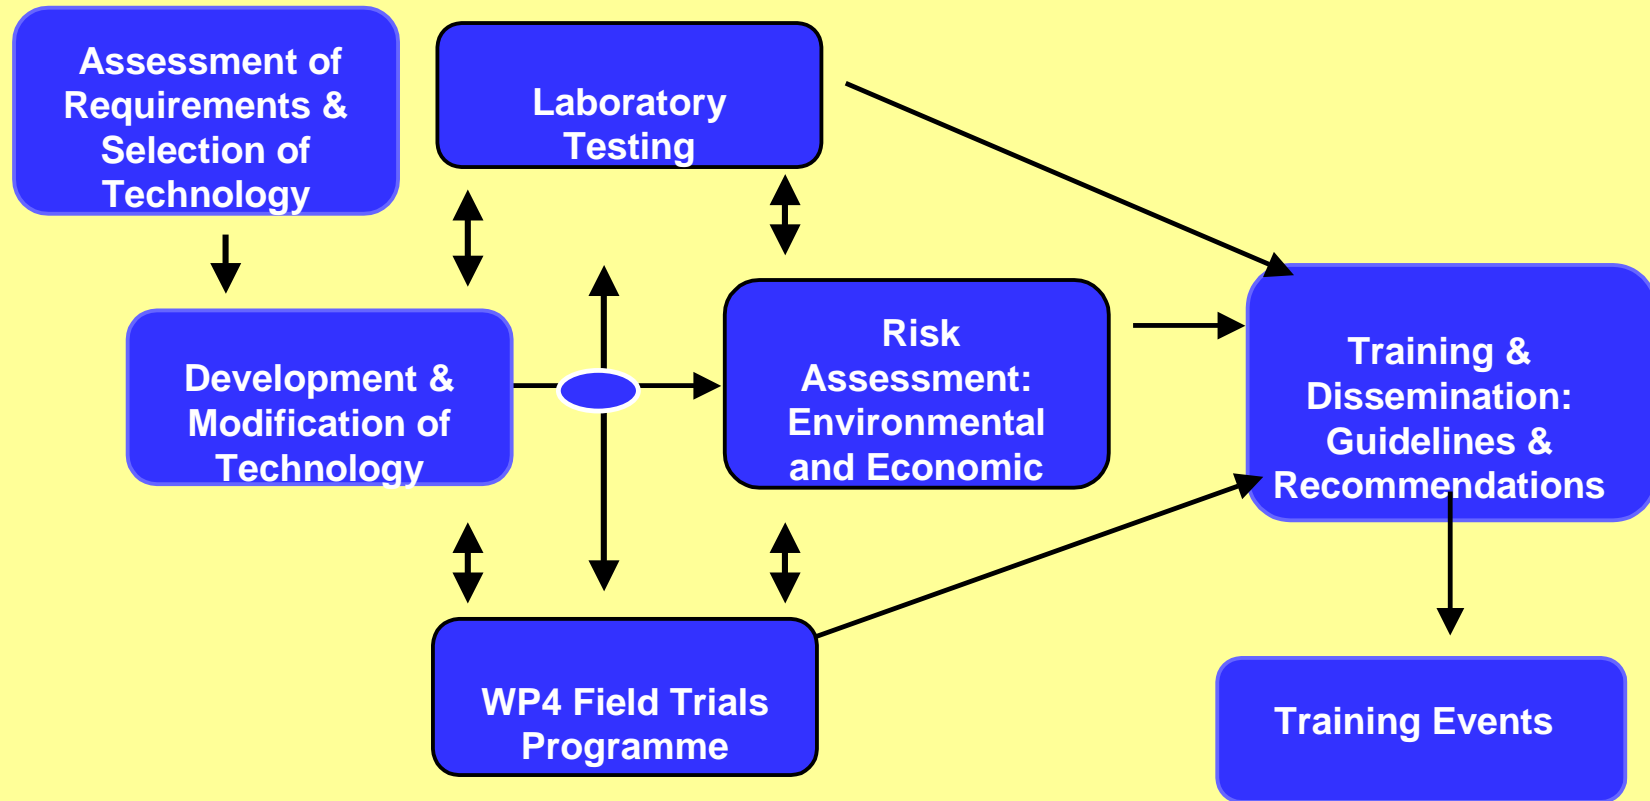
Assessment of Requirements & Selection of Technology

Laboratory Testing

Development & Modification of Technology

Risk Assessment: Environmental and Economic

Training & Dissemination: Guidelines & Recommendations

WP4 Field Trials Programme

Training Events